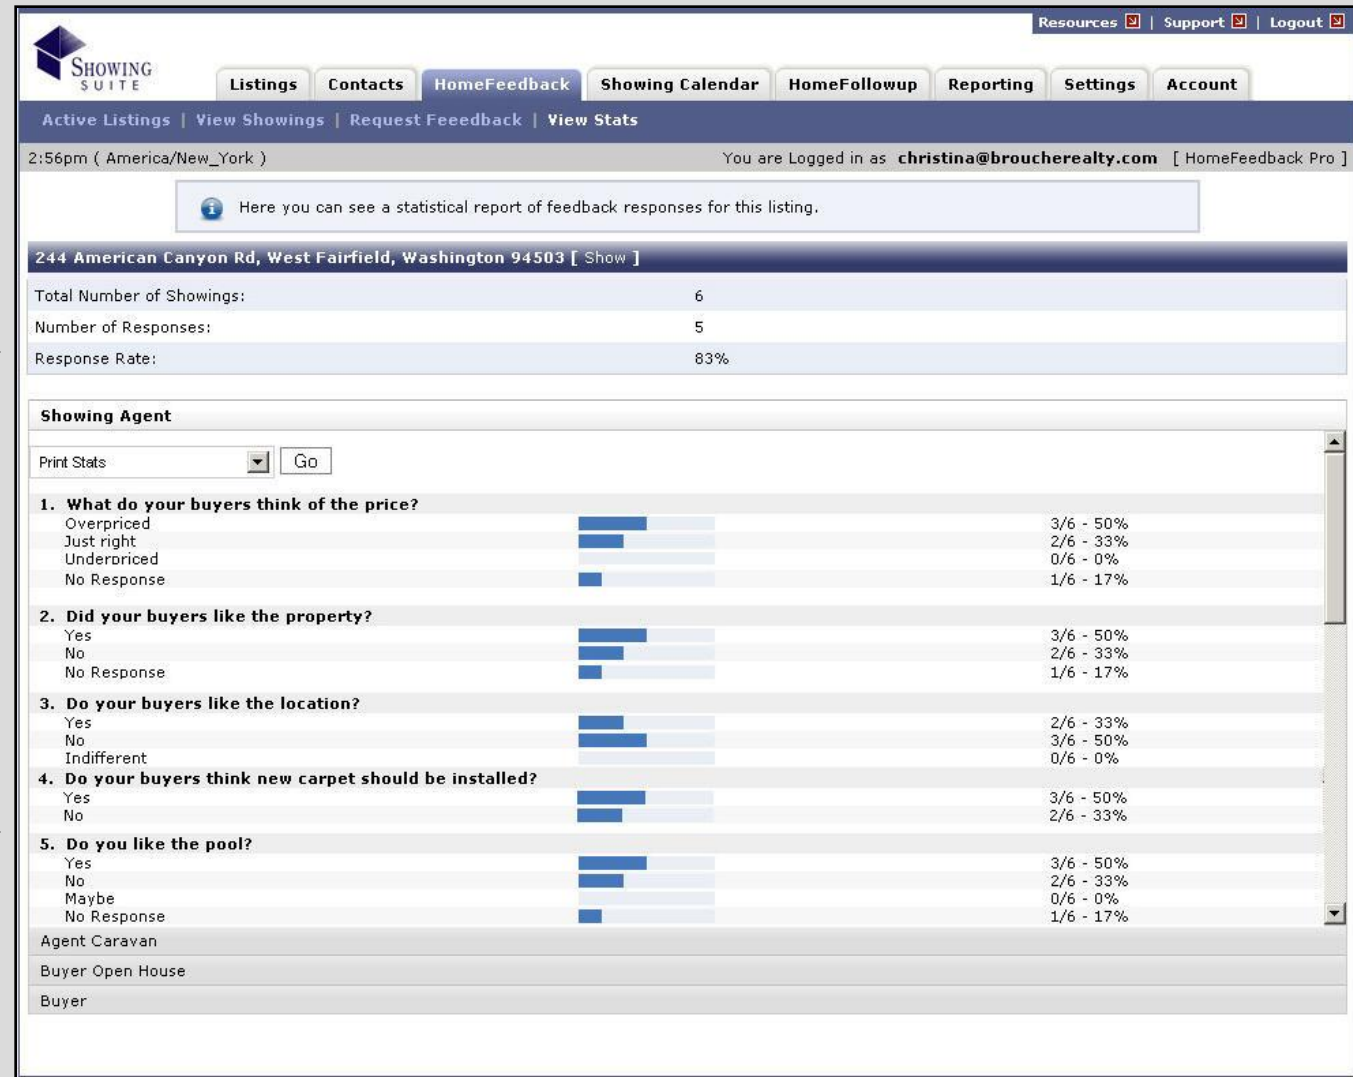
Resources | Support | Logout

SHOWING SUITE

Listings | Contacts | HomeFeedback | Showing Calendar | HomeFollowup | Reporting | Settings | Account

Active Listings | View Showings | Request Feeedback | View Stats

2:56pm ( America/New_York )

You are Logged in as christina@broucherealty.com [ HomeFeedback Pro ]

Here you can see a statistical report of feedback responses for this listing.

244 American Canyon Rd, West Fairfield, Washington 94503 [ Show ]

| | |
|---|---|
| Total Number of Showings: | 6 |
| Number of Responses: | 5 |
| Response Rate: | 83% |

Showing Agent

Print Stats Go

1. What do your buyers think of the price?

| | |
|---|---|
| Overpriced | 3/6 - 50% |
| Just right | 2/6 - 33% |
| Underpriced | 0/6 - 0% |
| No Response | 1/6 - 17% |

2. Did your buyers like the property?

| | |
|---|---|
| Yes | 3/6 - 50% |
| No | 2/6 - 33% |
| No Response | 1/6 - 17% |

3. Do your buyers like the location?

| | |
|---|---|
| Yes | 2/6 - 33% |
| No | 3/6 - 50% |
| Indifferent | 0/6 - 0% |

4. Do your buyers think new carpet should be installed?

| | |
|---|---|
| Yes | 3/6 - 50% |
| No | 2/6 - 33% |

5. Do you like the pool?

| | |
|---|---|
| Yes | 3/6 - 50% |
| No | 2/6 - 33% |
| Maybe | 0/6 - 0% |
| No Response | 1/6 - 17% |

Agent Caravan

Buyer Open House

Buyer